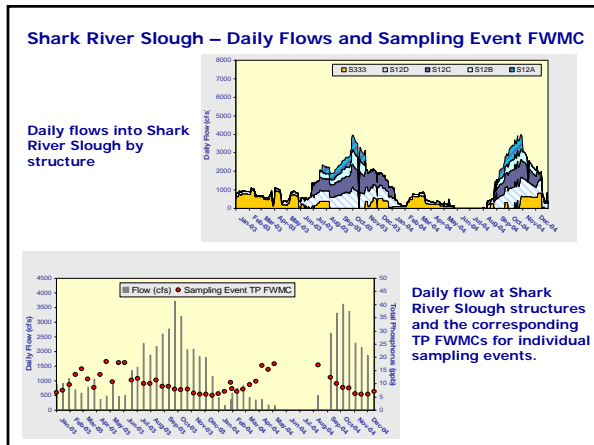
Shark River Slough – Daily Flows and Sampling Event FWMC

Daily flows into Shark River Slough by structure

S333 S12D S12C S12B S12A

Daily Flow (cfs)

8000 7000 6000 5000 4000 3000 2000 1000 0

Jan-03 Feb-03 Mar-03 Apr-03 May-03 Jun-03 Jul-03 Aug-03 Sep-03 Oct-03 Nov-03 Dec-03 Jan-04 Feb-04 Mar-04 Apr-04 May-04 Jun-04 Jul-04 Aug-04 Sep-04 Oct-04 Nov-04 Dec-04

Flow (cfs) Sampling Event TP FWMC

Daily Flow (cfs)

4500 4000 3500 3000 2500 2000 1500 1000 500 0

Total Phosphorus (ppb)

50 45 40 35 30 25 20 15 10 5 0

Jan-03 Feb-03 Mar-03 Apr-03 May-03 Jun-03 Jul-03 Aug-03 Sep-03 Oct-03 Nov-03 Dec-03 Jan-04 Feb-04 Mar-04 Apr-04 May-04 Jun-04 Jul-04 Aug-04 Sep-04 Oct-04 Nov-04 Dec-04

Daily flow at Shark River Slough structures and the corresponding TP FWMCs for individual sampling events.